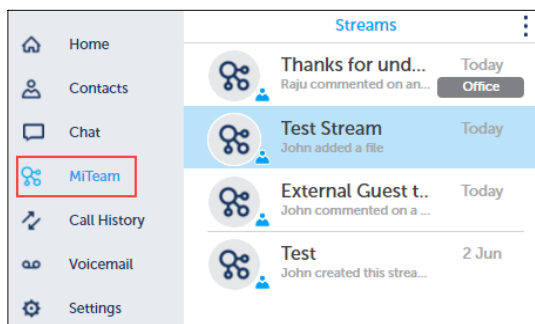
Home
Contacts
Chat
MiTeam
Call History
Voicemail
Settings

Streams

Thanks for und...
Raju commented on an...
Today
Office

Test Stream
John added a file
Today

External Guest t...
John commented on a ...
Today

Test
John created this strea...
2 Jun